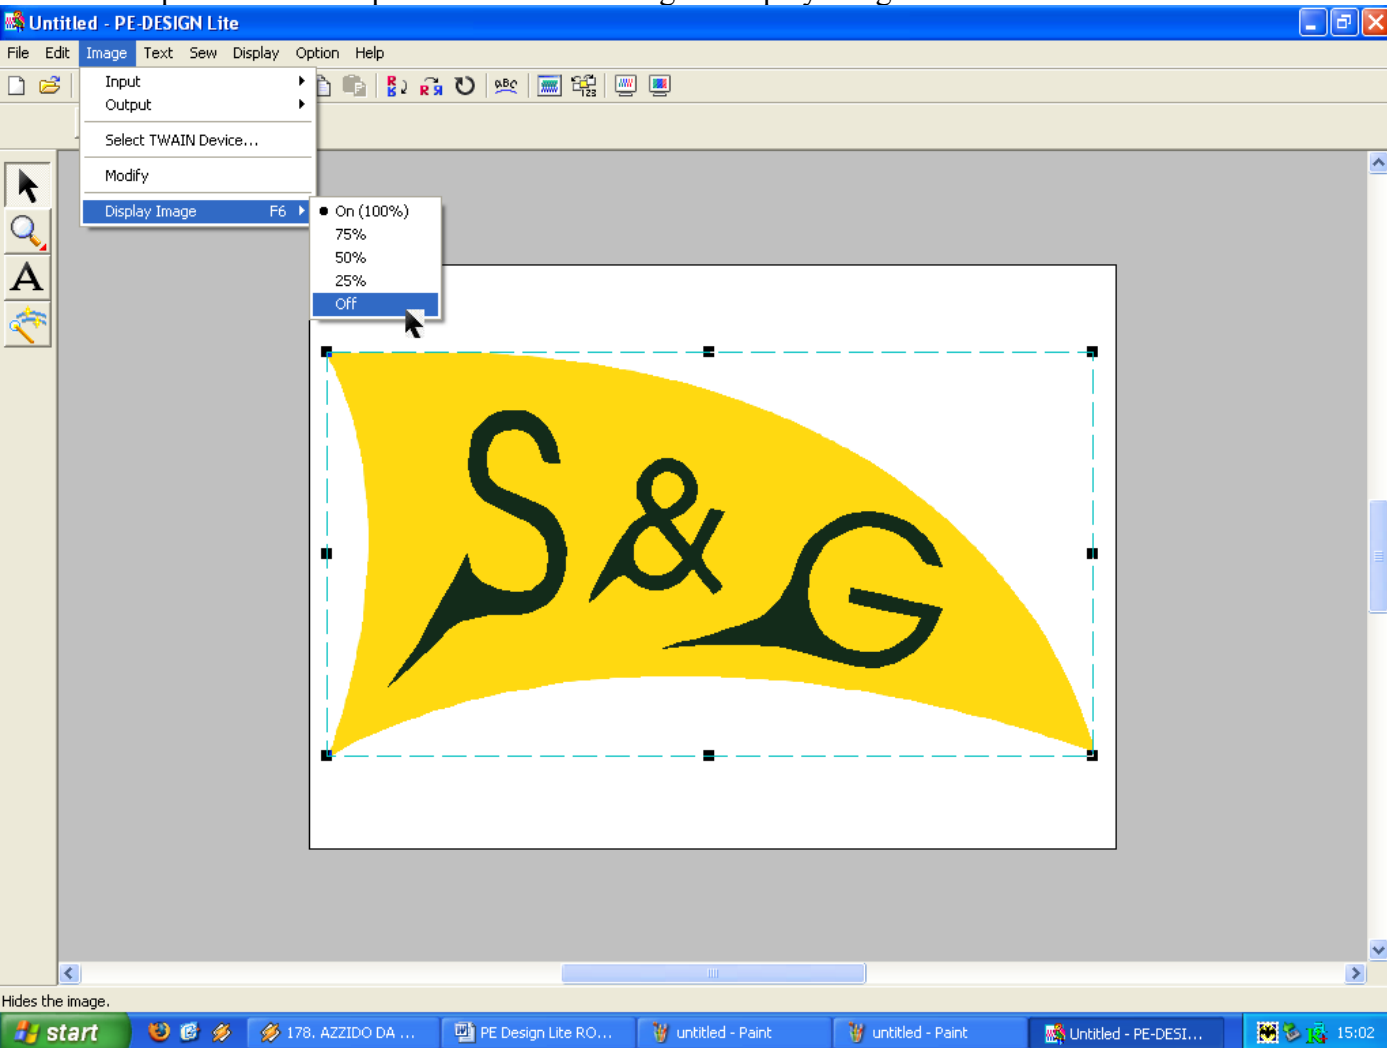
Untitled - PE-DESIGN Lite

File Edit Image Text Sew Display Option Help

Input
Output
Select TWAIN Device...
Modify
Display Image F6

On (100%)
75%
50%
25%
Off

S&G

Hides the image.

start 178. AZZIDO DA ... PE Design Lite RO... untitled - Paint untitled - Paint Untitled - PE-DESI... 15:02